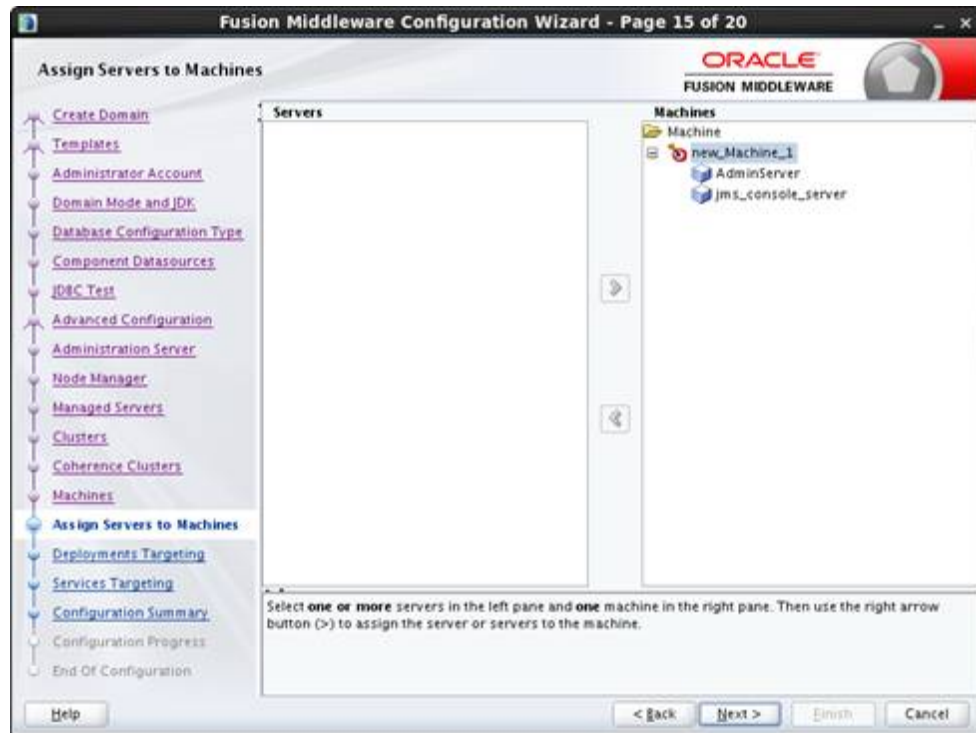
Fusion Middleware Configuration Wizard - Page 15 of 20

Assign Servers to Machines

ORACLE
FUSION MIDDLEWARE

Create Domain
Templates
Administrator Account
Domain Mode and JDK
Database Configuration Type
Component Datasources
JDBC Test
Advanced Configuration
Administration Server
Node Manager
Managed Servers
Clusters
Coherence Clusters
Machines
Assign Servers to Machines
Deployments Targeting
Services Targeting
Configuration Summary
Configuration Progress
End Of Configuration

Servers

Machines
Machine
new_Machine_1
AdminServer
jms_console_server

Select **one or more** servers in the left pane and **one** machine in the right pane. Then use the right arrow button (>) to assign the server or servers to the machine.

Help

< Back
Next >
Finish
Cancel